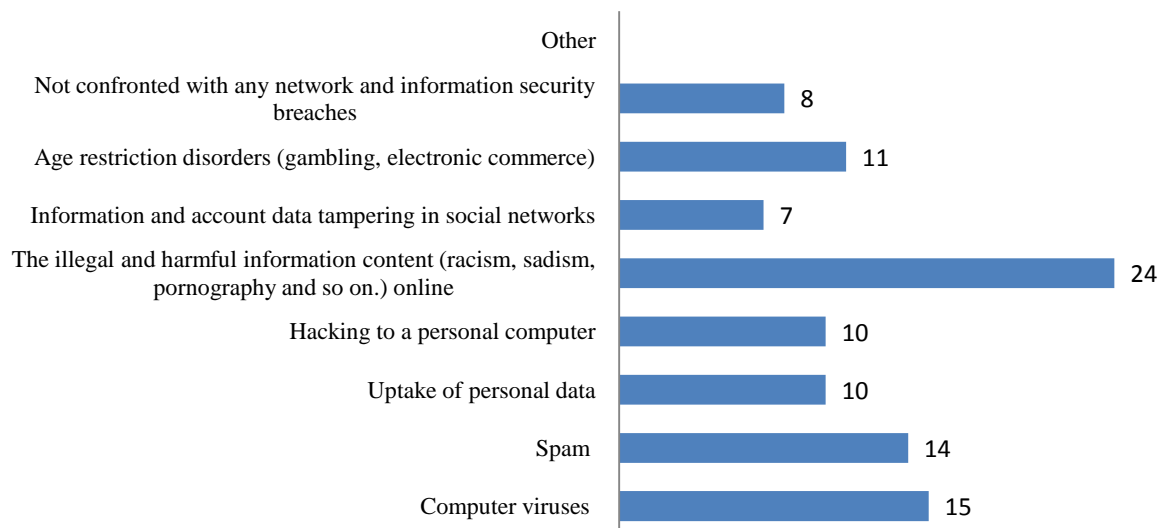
Other

Not confronted with any network and information security breaches 8

Age restriction disorders (gambling, electronic commerce) 11

Information and account data tampering in social networks 7

The illegal and harmful information content (racism, sadism, pornography and so on.) online 24

Hacking to a personal computer 10

Uptake of personal data 10

Spam 14

Computer viruses 15